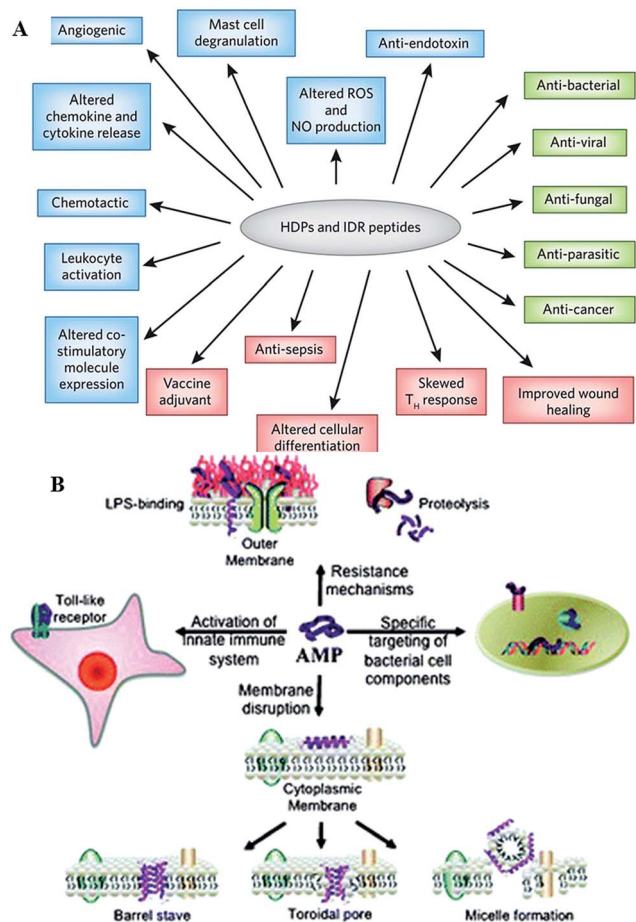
A

Angiogenic

Mast cell degranulation

Anti-endotoxin

Altered chemokine and cytokine release

Altered ROS and NO production

Anti-bacterial

Anti-viral

Chemotactic

HDPs and IDR peptides

Anti-fungal

Leukocyte activation

Anti-parasitic

Anti-cancer

Altered co-stimulatory molecule expression

Anti-sepsis

Vaccine adjuvant

Skewed $T_H$ response

Improved wound healing

Altered cellular differentiation

B

LPS-binding

Proteolysis

Outer Membrane

Resistance mechanisms

Toll-like receptor

Activation of innate immune system

AMP

Specific targeting of bacterial cell components

Membrane disruption

Cytoplasmic Membrane

Barrel stave

Toroidal pore

Micelle formation